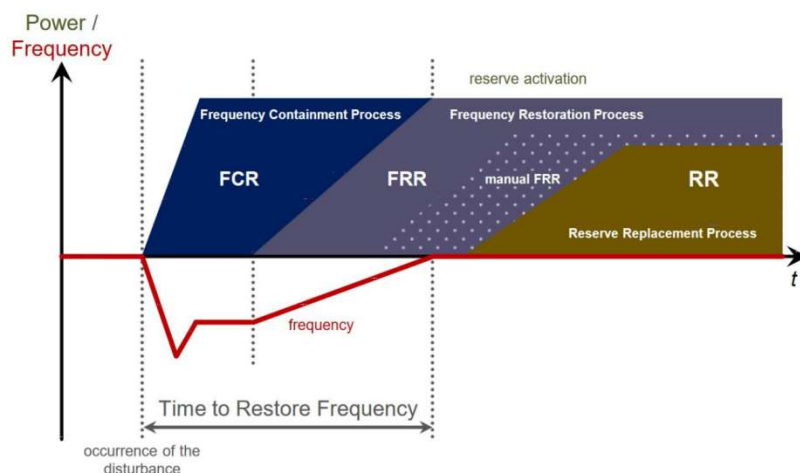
Power /
Frequency

reserve activation

Frequency Containment Process

Frequency Restoration Process

FCR

FRR

manual FRR

RR

Reserve Replacement Process

t

frequency

Time to Restore Frequency

occurrence of the disturbance